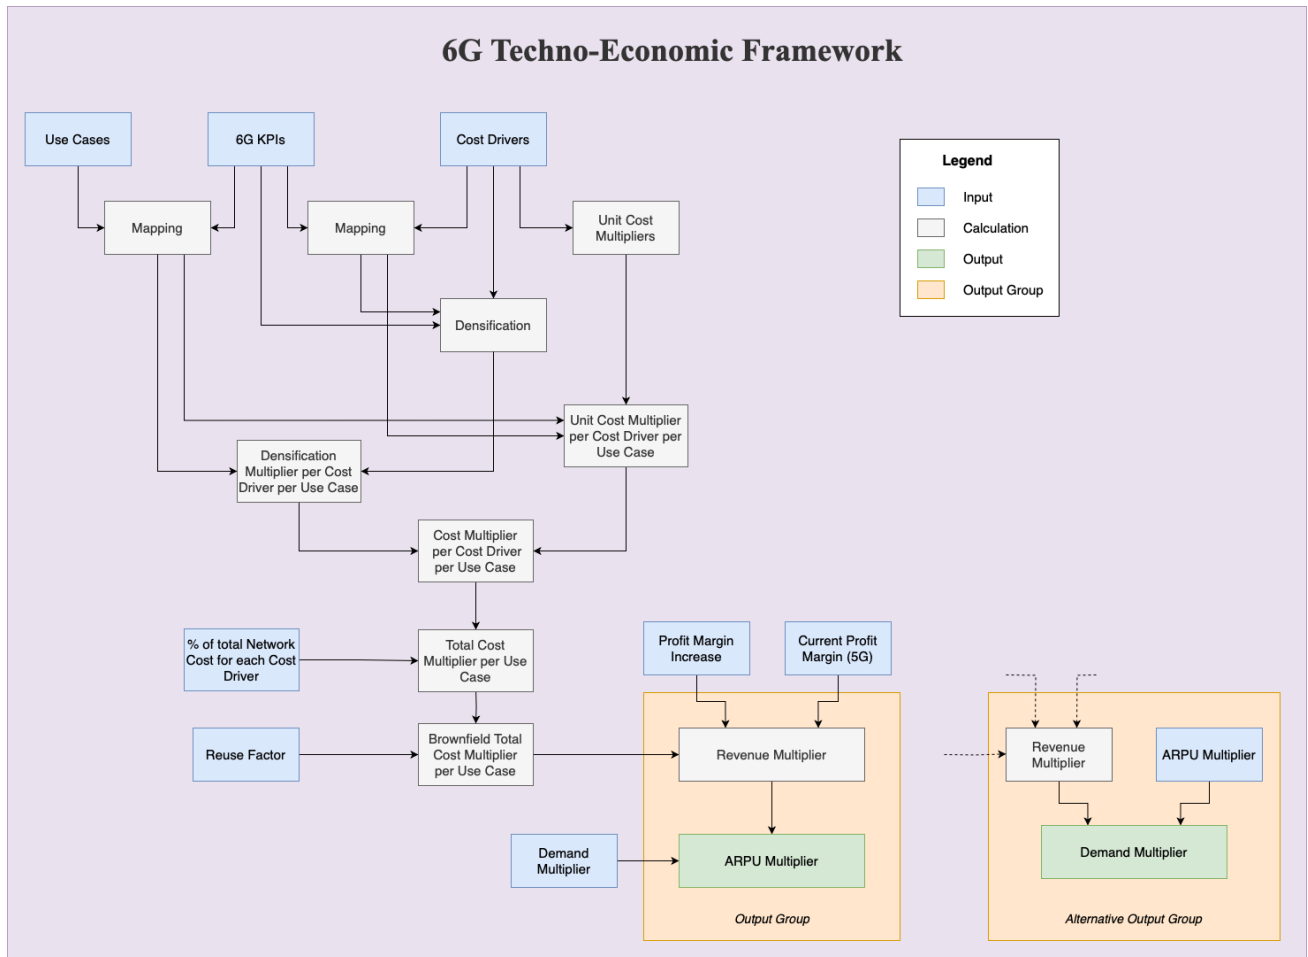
6G Techno-Economic Framework

Use Cases

6G KPIs

Cost Drivers

Legend

Input

Calculation

Output

Output Group

Mapping

Mapping

Unit Cost Multipliers

Densification

Unit Cost Multiplier per Cost Driver per Use Case

Densification Multiplier per Cost Driver per Use Case

Cost Multiplier per Cost Driver per Use Case

% of total Network Cost for each Cost Driver

Total Cost Multiplier per Use Case

Profit Margin Increase

Current Profit Margin (5G)

Reuse Factor

Brownfield Total Cost Multiplier per Use Case

Revenue Multiplier

Revenue Multiplier

ARPU Multiplier

Demand Multiplier

ARPU Multiplier

Demand Multiplier

Output Group

Alternative Output Group